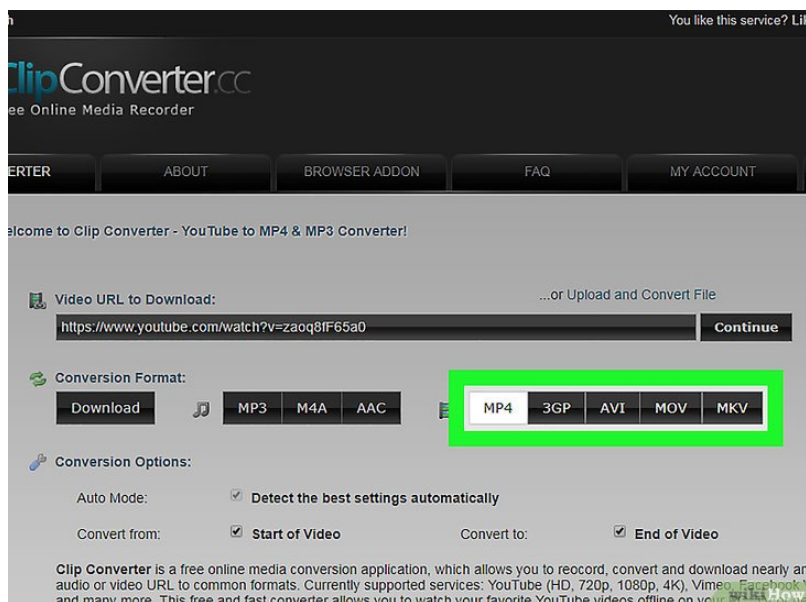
h

You like this service? Li

ClipConverter.cc

ee Online Media Recorder

ERTER | ABOUT | BROWSER ADDON | FAQ | MY ACCOUNT

elcome to Clip Converter - YouTube to MP4 & MP3 Converter!

Video URL to Download:

...or Upload and Convert File

https://www.youtube.com/watch?v=zaoq8fF65a0

Continue

Conversion Format:

Download

MP3 M4A AAC

MP4 3GP AVI MOV MKV

Conversion Options:

Auto Mode: Detect the best settings automatically

Convert from: Start of Video

Convert to: End of Video

Clip Converter is a free online media conversion application, which allows you to reocord, convert and download nearly an audio or video URL to common formats. Currently supported services: YouTube (HD, 720p, 1080p, 4K), Vimeo, Facebook and many more. This free and fast converter allows you to watch your favorite YouTube videos offline on your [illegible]

wikiHow